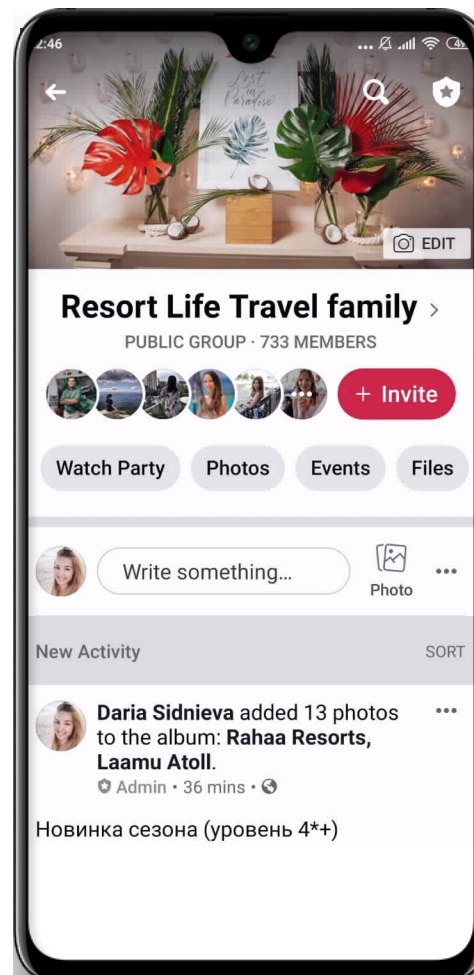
2:46

Lost in Paradise

EDIT

Resort Life Travel family >

PUBLIC GROUP · 733 MEMBERS

+ Invite

Watch Party

Photos

Events

Files

Write something...

Photo

New Activity

SORT

Daria Sidnieva added 13 photos to the album: Rahaa Resorts, Laamu Atoll.

Admin · 36 mins ·

Новинка сезона (уровень 4*+)